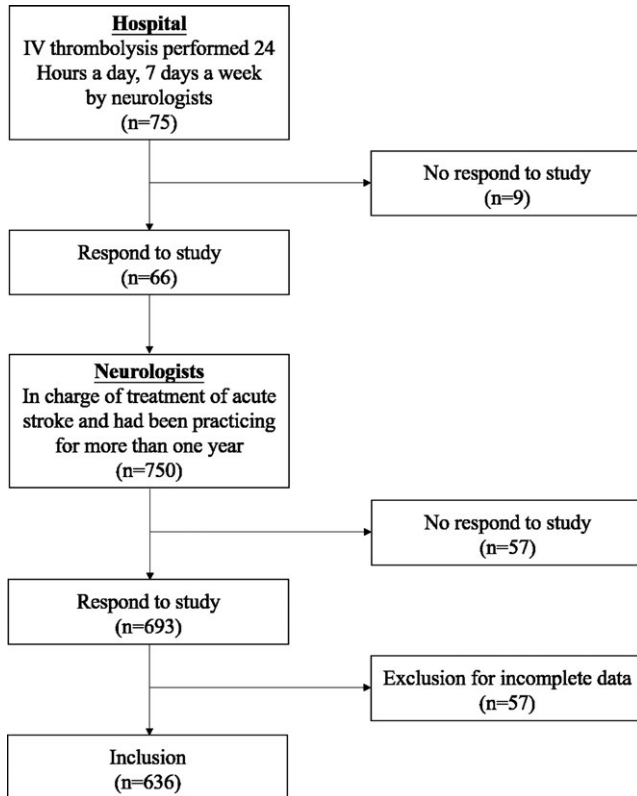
**Hospital**
IV thrombolysis performed 24 Hours a day, 7 days a week by neurologists
(n=75)

No respond to study
(n=9)

Respond to study
(n=66)

**Neurologists**
In charge of treatment of acute stroke and had been practicing for more than one year
(n=750)

No respond to study
(n=57)

Respond to study
(n=693)

Exclusion for incomplete data
(n=57)

Inclusion
(n=636)